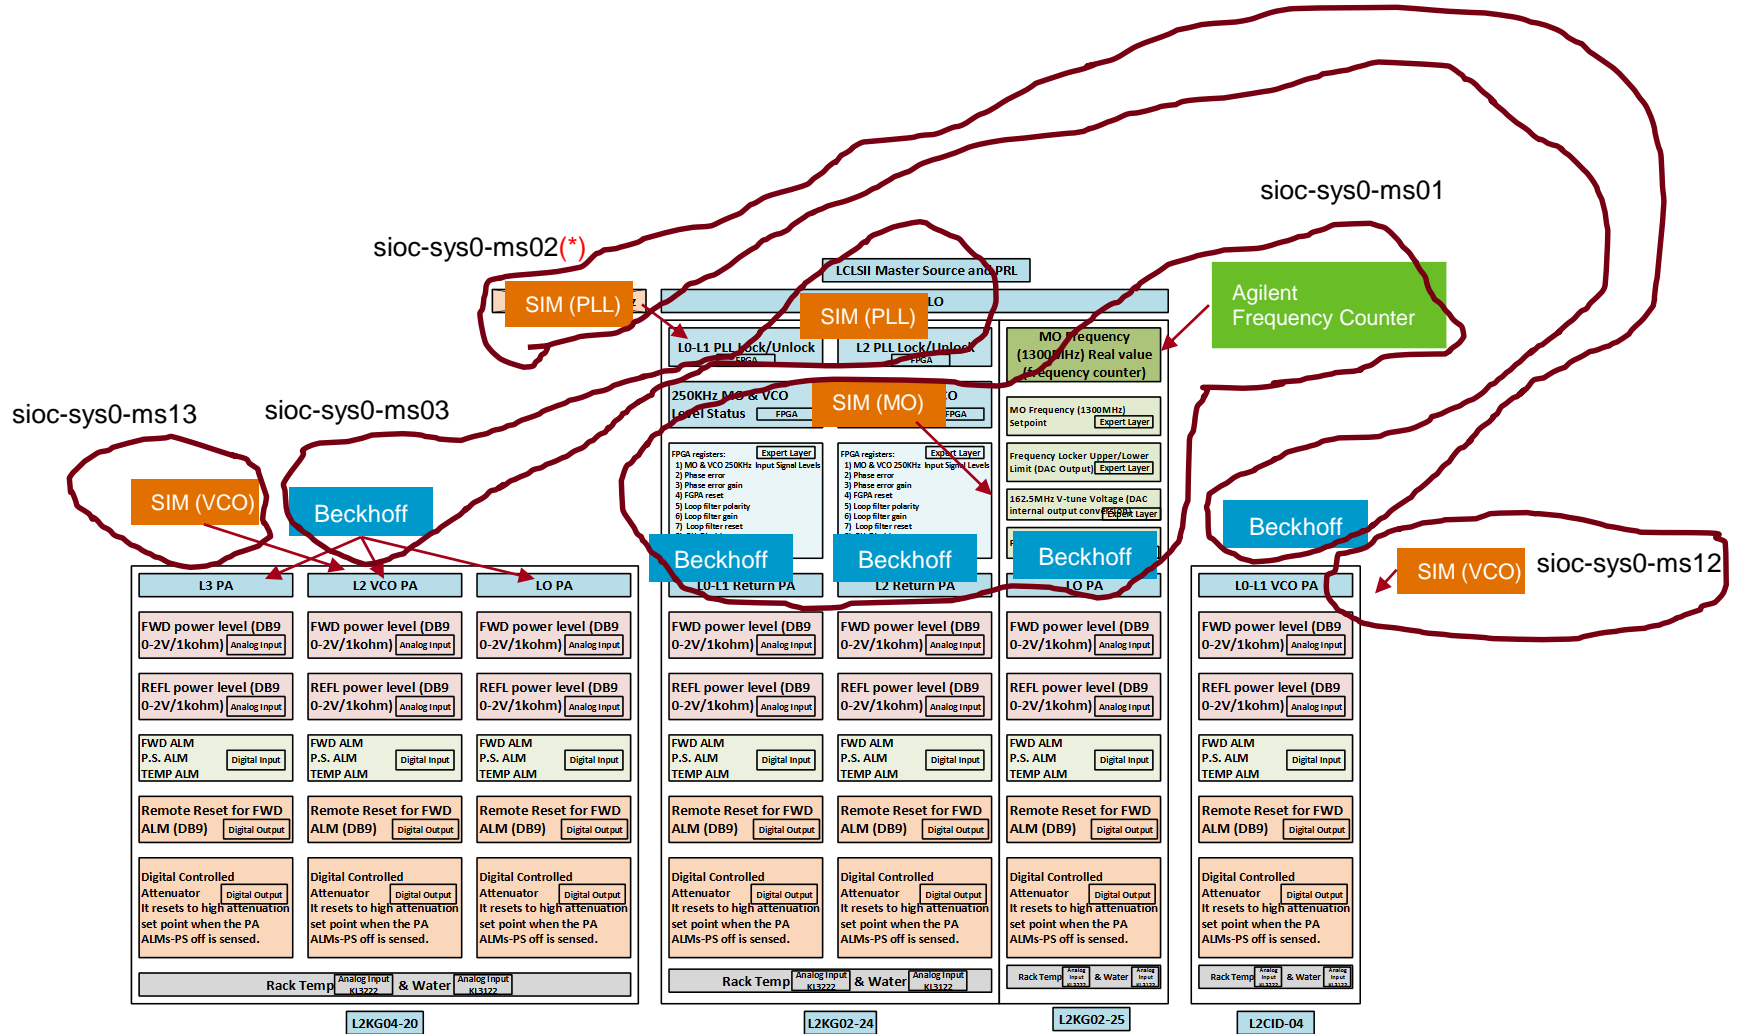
sioc-sys0-ms01

sioc-sys0-ms02(*)

LCLSII Master Source and PRL

SIM (PLL)

SIM (PLL)

LO

Agilent Frequency Counter

L0-L1 PLL Lock/Unlock FPGA

L2 PLL Lock/Unlock FPGA

MO Frequency (1300MHz) Real value (frequency counter)

sioc-sys0-ms13

sioc-sys0-ms03

250KHz MO & VCO Level Status FPGA

SIM (MO)

FPGA

MO Frequency (1300MHz) Setpoint Expert Layer

Frequency Locker Upper/Lower Limit (DAC Output) Expert Layer

FPGA registers: Expert Layer
1) MO & VCO 250KHz Input Signal Levels
2) Phase error
3) Phase error gain
4) FPGA reset
5) Loop filter polarity
6) Loop filter gain
7) Loop filter reset

FPGA registers: Expert Layer
1) MO & VCO 250KHz Input Signal Levels
2) Phase error
3) Phase error gain
4) FPGA reset
5) Loop filter polarity
6) Loop filter gain
7) Loop filter reset

162.5MHz V-tune Voltage (DAC internal output conversion) Expert Layer

SIM (VCO)

Beckhoff

Beckhoff

Beckhoff

Beckhoff

Beckhoff

SIM (VCO)

sioc-sys0-ms12

L3 PA

L2 VCO PA

LO PA

L0-L1 Return PA

L2 Return PA

LO PA

L0-L1 VCO PA

FWD power level (DB9 0-2V/1kohm) Analog Input

FWD power level (DB9 0-2V/1kohm) Analog Input

FWD power level (DB9 0-2V/1kohm) Analog Input

FWD power level (DB9 0-2V/1kohm) Analog Input

FWD power level (DB9 0-2V/1kohm) Analog Input

FWD power level (DB9 0-2V/1kohm) Analog Input

FWD power level (DB9 0-2V/1kohm) Analog Input

REFL power level (DB9 0-2V/1kohm) Analog Input

REFL power level (DB9 0-2V/1kohm) Analog Input

REFL power level (DB9 0-2V/1kohm) Analog Input

REFL power level (DB9 0-2V/1kohm) Analog Input

REFL power level (DB9 0-2V/1kohm) Analog Input

REFL power level (DB9 0-2V/1kohm) Analog Input

REFL power level (DB9 0-2V/1kohm) Analog Input

FWD ALM P.S. ALM TEMP ALM Digital Input

FWD ALM P.S. ALM TEMP ALM Digital Input

FWD ALM P.S. ALM TEMP ALM Digital Input

FWD ALM P.S. ALM TEMP ALM Digital Input

FWD ALM P.S. ALM TEMP ALM Digital Input

FWD ALM P.S. ALM TEMP ALM Digital Input

FWD ALM P.S. ALM TEMP ALM Digital Input

Remote Reset for FWD ALM (DB9) Digital Output

Remote Reset for FWD ALM (DB9) Digital Output

Remote Reset for FWD ALM (DB9) Digital Output

Remote Reset for FWD ALM (DB9) Digital Output

Remote Reset for FWD ALM (DB9) Digital Output

Remote Reset for FWD ALM (DB9) Digital Output

Remote Reset for FWD ALM (DB9) Digital Output

Digital Controlled Attenuator Digital Output It resets to high attenuation set point when the PA ALMs-PS off is sensed.

Digital Controlled Attenuator Digital Output It resets to high attenuation set point when the PA ALMs-PS off is sensed.

Digital Controlled Attenuator Digital Output It resets to high attenuation set point when the PA ALMs-PS off is sensed.

Digital Controlled Attenuator Digital Output It resets to high attenuation set point when the PA ALMs-PS off is sensed.

Digital Controlled Attenuator Digital Output It resets to high attenuation set point when the PA ALMs-PS off is sensed.

Digital Controlled Attenuator Digital Output It resets to high attenuation set point when the PA ALMs-PS off is sensed.

Digital Controlled Attenuator Digital Output It resets to high attenuation set point when the PA ALMs-PS off is sensed.

Rack Temp Analog Input KL3222 & Water Analog Input KL3122

Rack Temp Analog Input KL3222 & Water Analog Input KL3122

Rack Temp Analog Input KL3222 & Water Analog Input KL3122

Rack Temp Analog Input KL3222 & Water Analog Input KL3122

L2KG04-20

L2KG02-24

L2KG02-25

L2CID-04